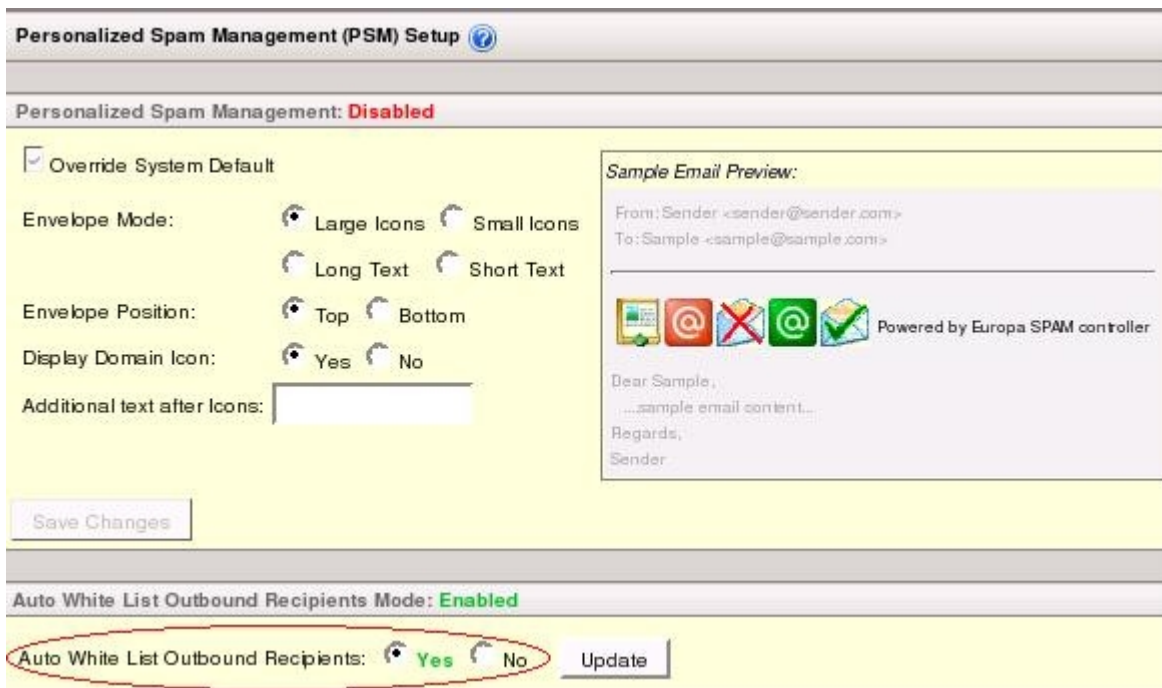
Personalized Spam Management (PSM) Setup

Personalized Spam Management: Disabled

Override System Default

Envelope Mode: Large Icons Small Icons Long Text Short Text

Envelope Position: Top Bottom

Display Domain Icon: Yes No

Additional text after Icons:

Sample Email Preview:

From: Sender <sender@sender.com>
To: Sample <sample@sample.com>

Powered by Europa SPAM controller

Dear Sample,
....sample email content...
Regards,
Sender

Save Changes

Auto White List Outbound Recipients Mode: Enabled

Auto White List Outbound Recipients: Yes No Update